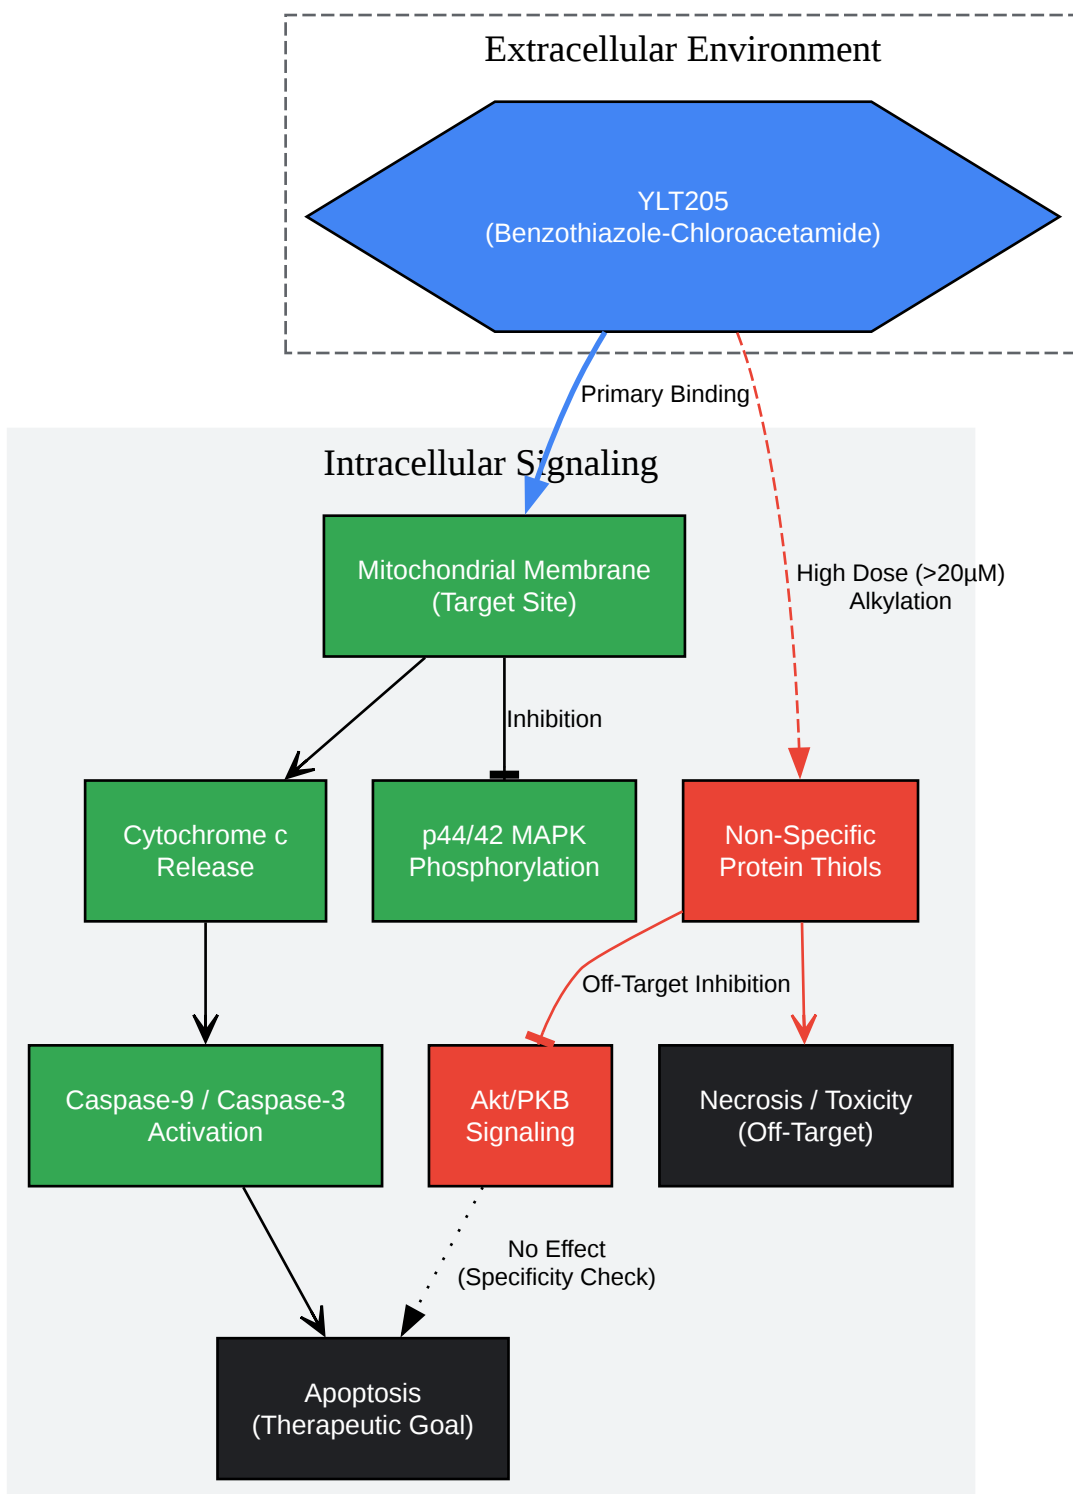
Extracellular Environment

YLT205
(Benzothiazole-Chloroacetamide)

Primary Binding

High Dose (>20µM)
Alkylation

Intracellular Signaling

Mitochondrial Membrane
(Target Site)

Inhibition

Cytochrome c
Release

p44/42 MAPK
Phosphorylation

Non-Specific
Protein Thiols

Off-Target Inhibition

Caspase-9 / Caspase-3
Activation

Akt/PKB
Signaling

Necrosis / Toxicity
(Off-Target)

No Effect
(Specificity Check)

Apoptosis
(Therapeutic Goal)